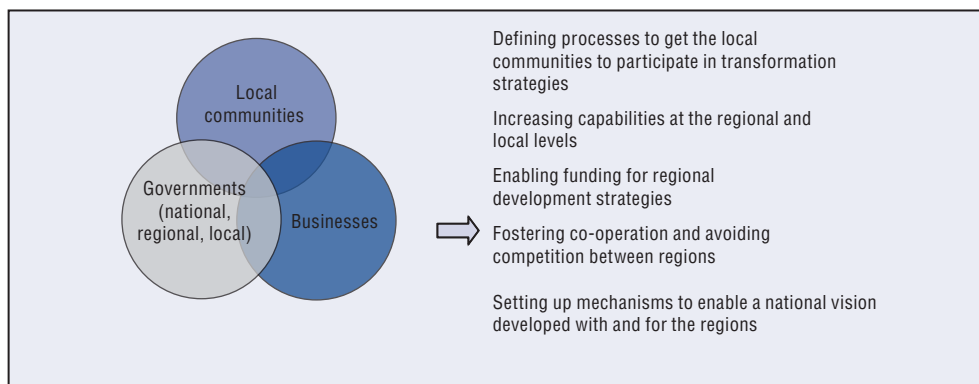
Local communities

Governments (national, regional, local)

Businesses

Defining processes to get the local communities to participate in transformation strategies

Increasing capabilities at the regional and local levels

Enabling funding for regional development strategies

Fostering co-operation and avoiding competition between regions

Setting up mechanisms to enable a national vision developed with and for the regions